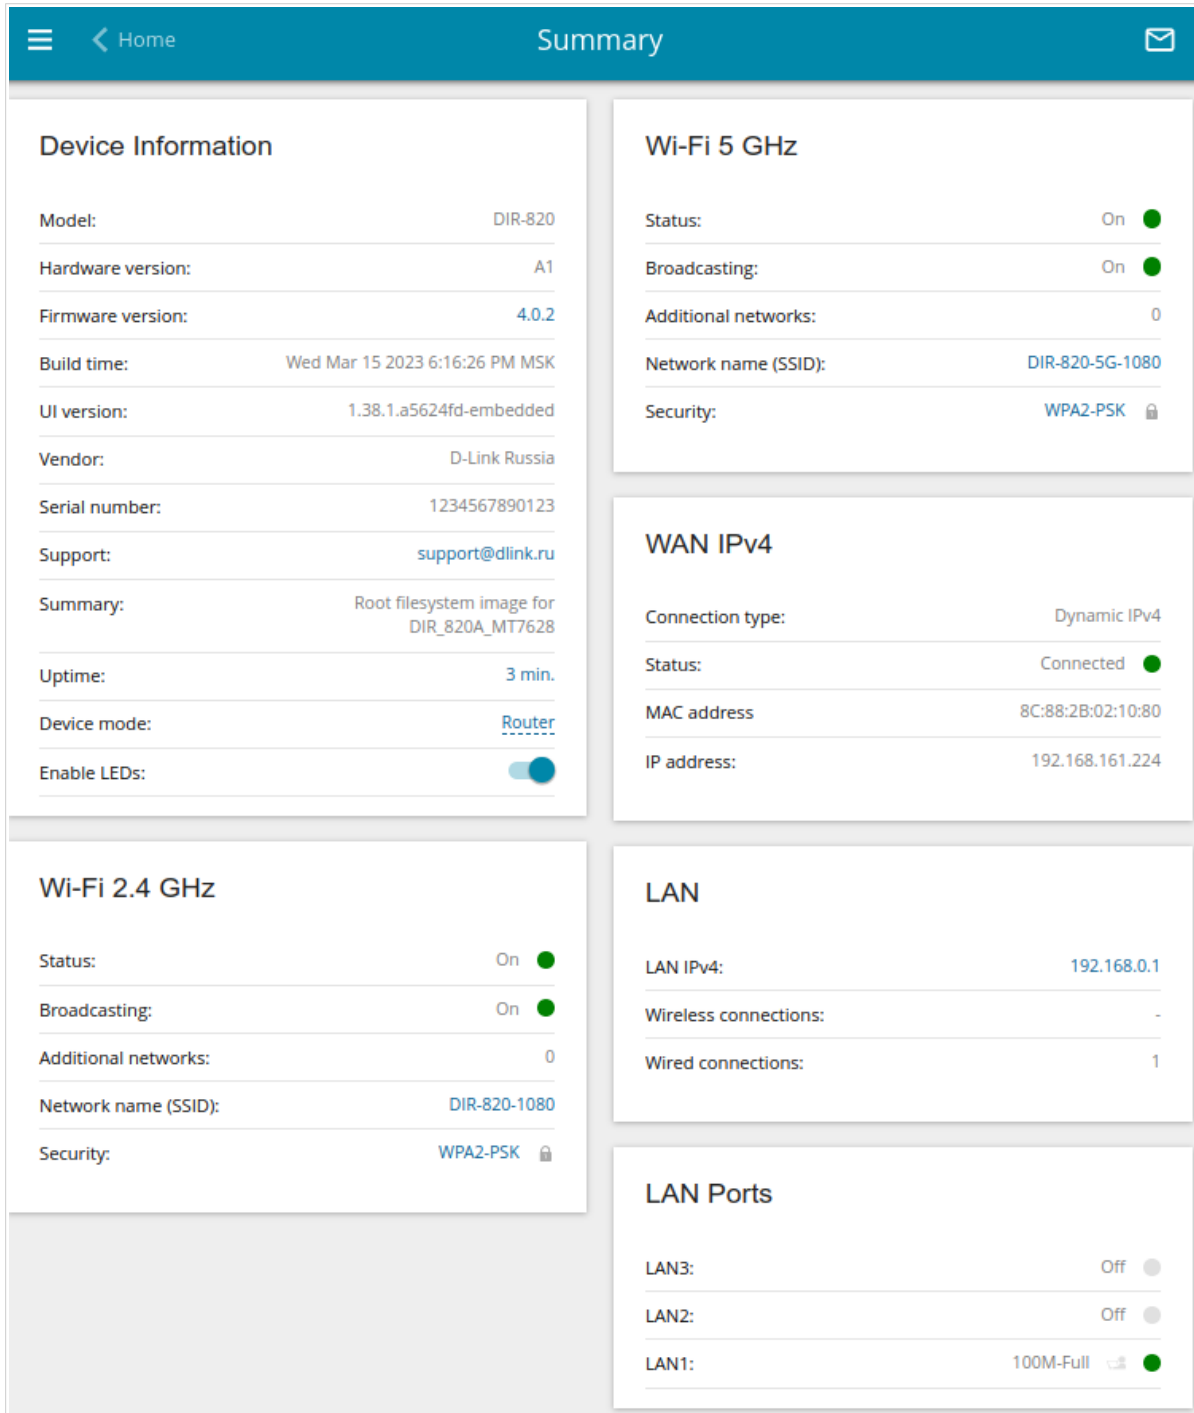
Home

Summary

Device Information

Model: DIR-820

Hardware version: A1

Firmware version: 4.0.2

Build time: Wed Mar 15 2023 6:16:26 PM MSK

UI version: 1.38.1.a5624fd-embedded

Vendor: D-Link Russia

Serial number: 1234567890123

Support: support@dlink.ru

Summary: Root filesystem image for DIR_820A_MT7628

Uptime: 3 min.

Device mode: Router

Enable LEDs:

Wi-Fi 2.4 GHz

Status: On

Broadcasting: On

Additional networks: 0

Network name (SSID): DIR-820-1080

Security: WPA2-PSK

Wi-Fi 5 GHz

Status: On

Broadcasting: On

Additional networks: 0

Network name (SSID): DIR-820-5G-1080

Security: WPA2-PSK

WAN IPv4

Connection type: Dynamic IPv4

Status: Connected

MAC address 8C:88:2B:02:10:80

IP address: 192.168.161.224

LAN

LAN IPv4: 192.168.0.1

Wireless connections: -

Wired connections: 1

LAN Ports

LAN3: Off

LAN2: Off

LAN1: 100M-Full